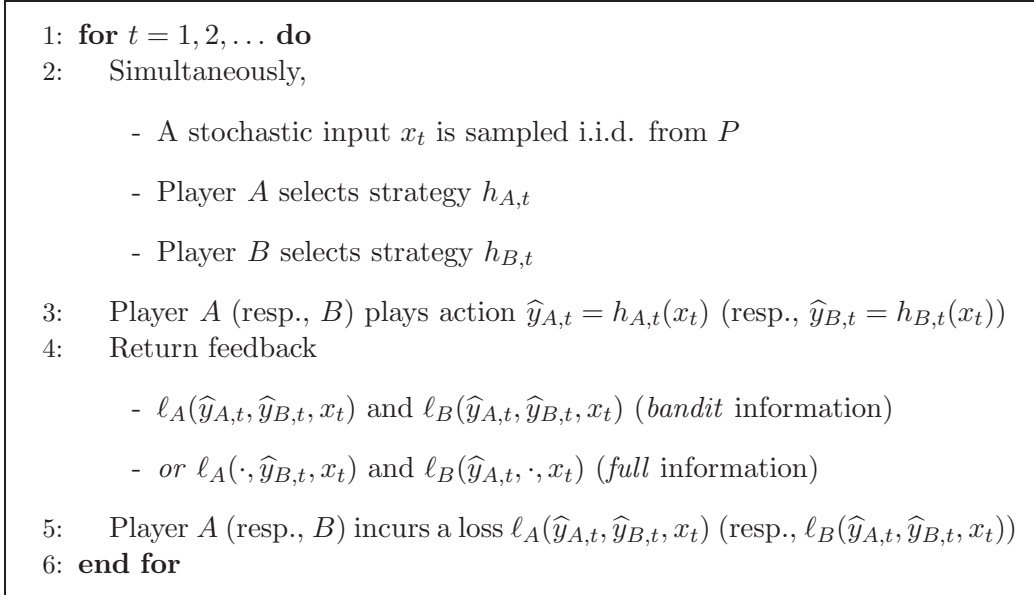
1: **for** $t = 1, 2, \dots$ **do**
2: Simultaneously,

- A stochastic input $x_t$ is sampled i.i.d. from $P$

- Player $A$ selects strategy $h_{A,t}$

- Player $B$ selects strategy $h_{B,t}$

3: Player $A$ (resp., $B$) plays action $\widehat{y}_{A,t} = h_{A,t}(x_t)$ (resp., $\widehat{y}_{B,t} = h_{B,t}(x_t)$)
4: Return feedback

- $\ell_A(\widehat{y}_{A,t}, \widehat{y}_{B,t}, x_t)$ and $\ell_B(\widehat{y}_{A,t}, \widehat{y}_{B,t}, x_t)$ (*bandit* information)

- *or* $\ell_A(\cdot, \widehat{y}_{B,t}, x_t)$ and $\ell_B(\widehat{y}_{A,t}, \cdot, x_t)$ (*full* information)

5: Player $A$ (resp., $B$) incurs a loss $\ell_A(\widehat{y}_{A,t}, \widehat{y}_{B,t}, x_t)$ (resp., $\ell_B(\widehat{y}_{A,t}, \widehat{y}_{B,t}, x_t)$)
6: **end for**